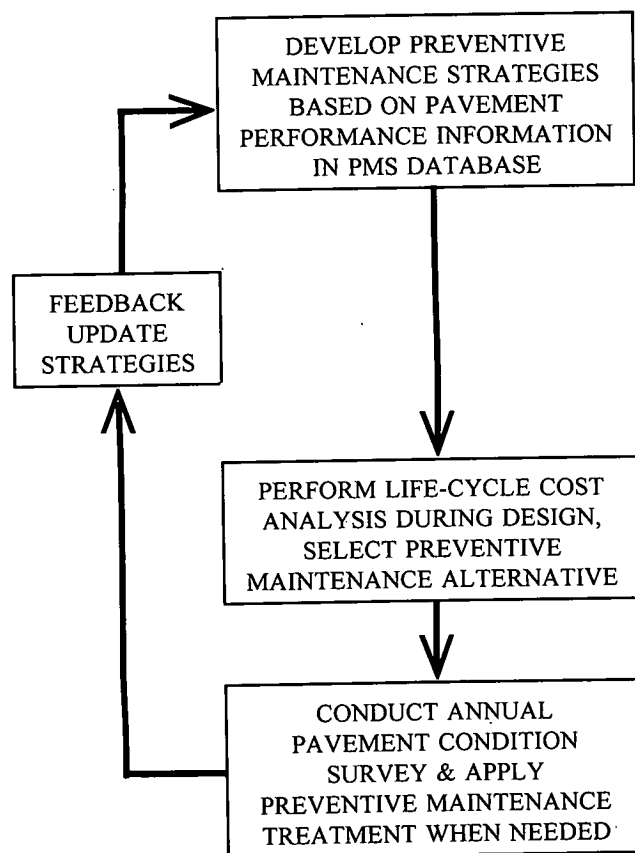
DEVELOP PREVENTIVE MAINTENANCE STRATEGIES BASED ON PAVEMENT PERFORMANCE INFORMATION IN PMS DATABASE

FEEDBACK UPDATE STRATEGIES

PERFORM LIFE-CYCLE COST ANALYSIS DURING DESIGN, SELECT PREVENTIVE MAINTENANCE ALTERNATIVE

CONDUCT ANNUAL PAVEMENT CONDITION SURVEY & APPLY PREVENTIVE MAINTENANCE TREATMENT WHEN NEEDED